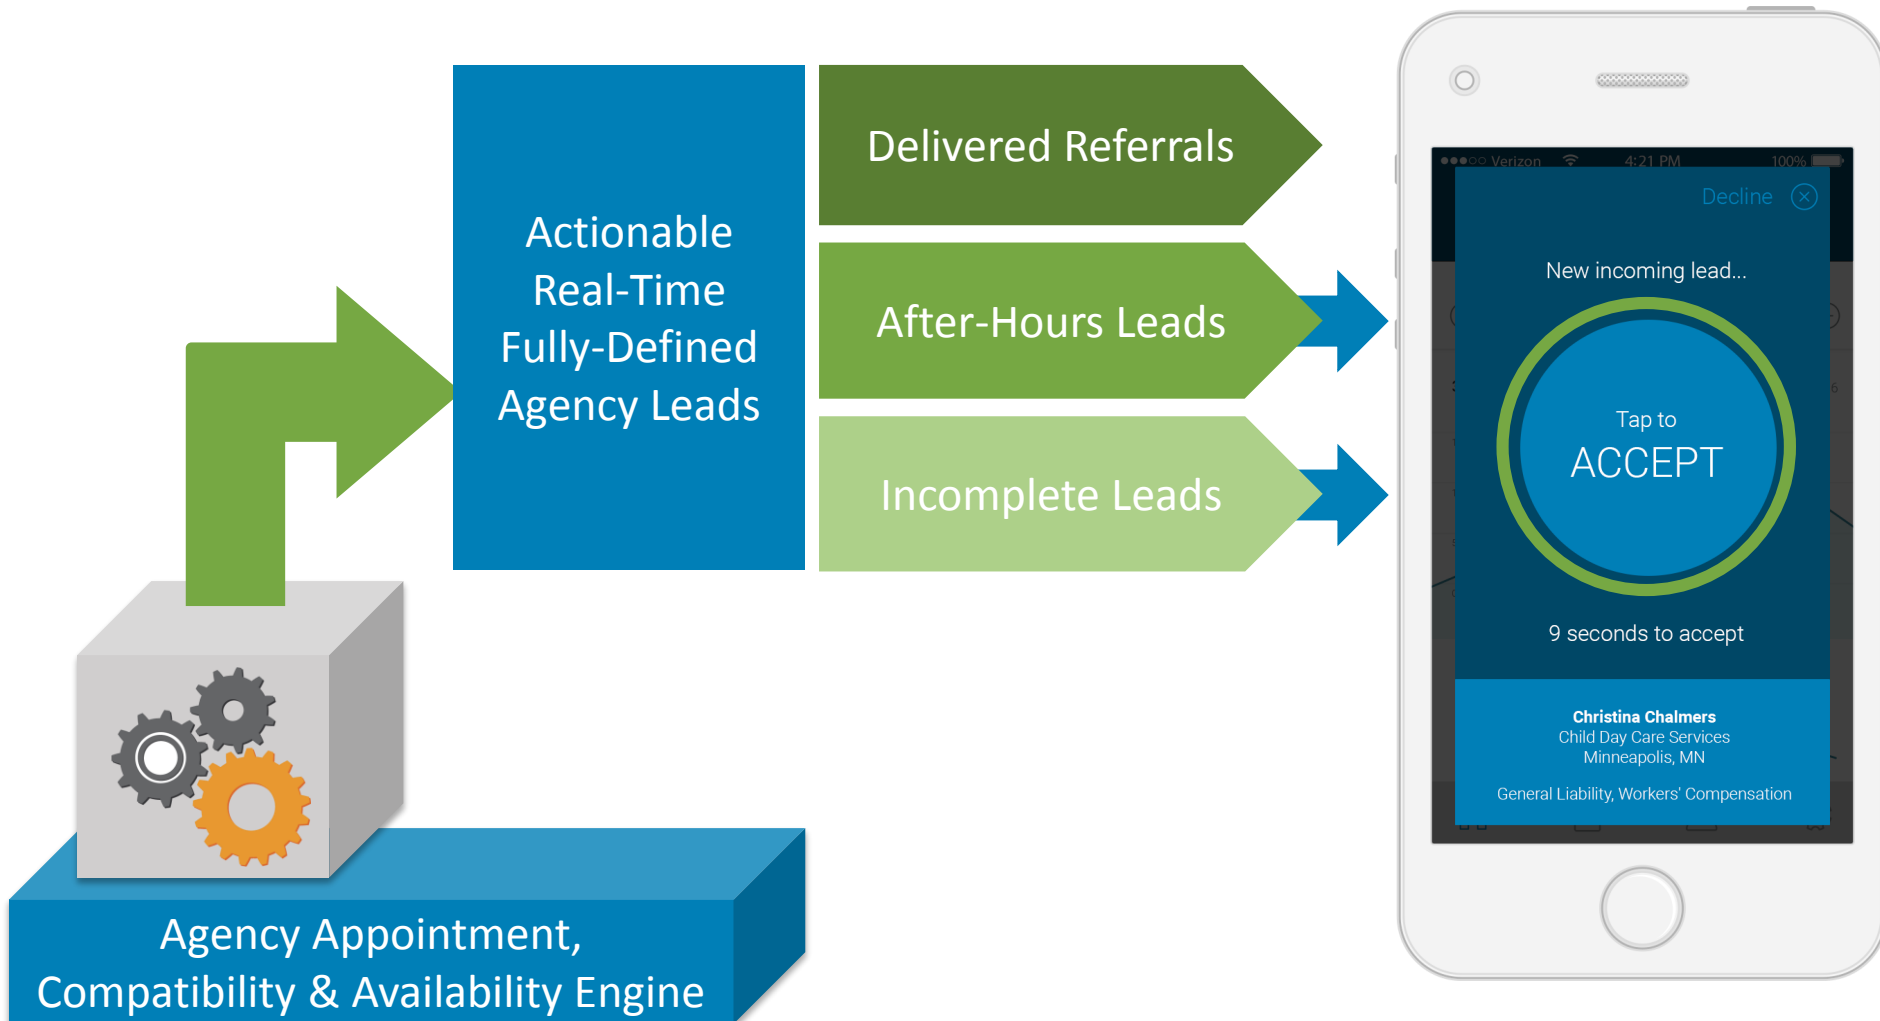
Actionable
Real-Time
Fully-Defined
Agency Leads

Delivered Referrals

After-Hours Leads

Incomplete Leads

Agency Appointment,
Compatibility & Availability Engine

●●●○○ Verizon 4:21 PM 100%

Decline

New incoming lead...

Tap to
ACCEPT

9 seconds to accept

Christina Chalmers
Child Day Care Services
Minneapolis, MN

General Liability, Workers' Compensation